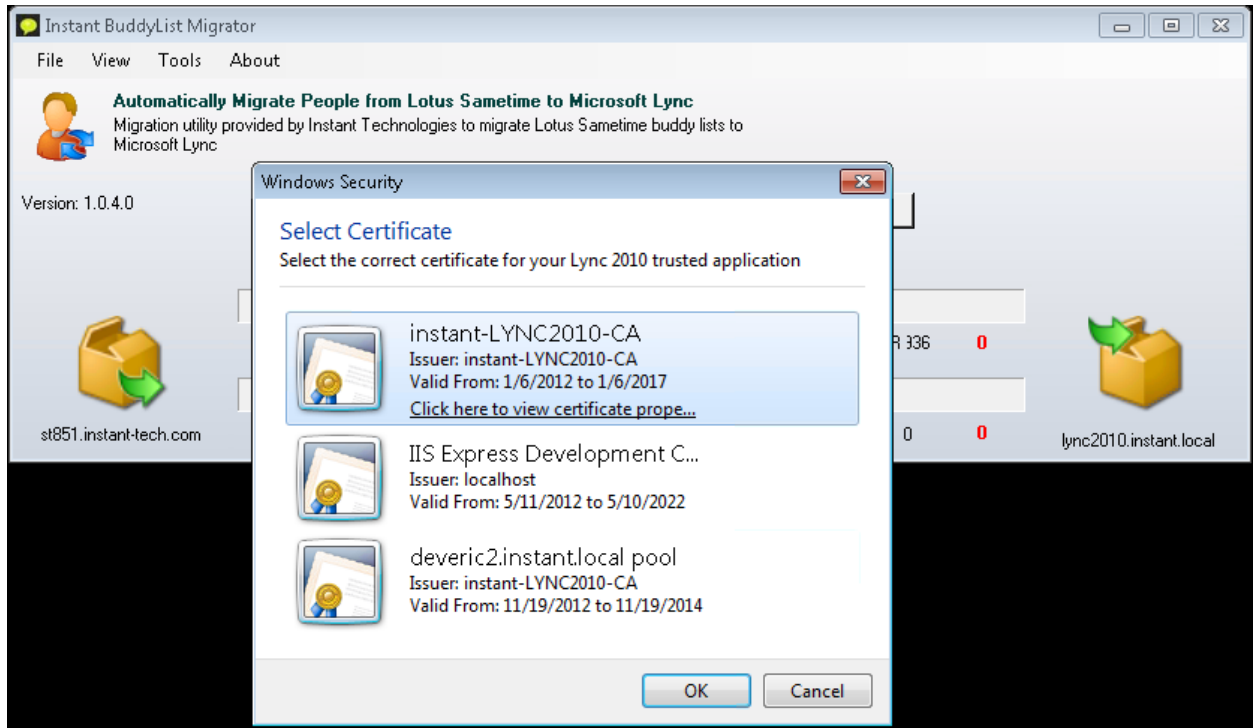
Instant BuddyList Migrator

File View Tools About

Automatically Migrate People from Lotus Sametime to Microsoft Lync

Migration utility provided by Instant Technologies to migrate Lotus Sametime buddy lists to Microsoft Lync

Version: 1.0.4.0

st851.instant-tech.com

R 336 0

0 0

lync2010.instant.local

Windows Security

Select Certificate

Select the correct certificate for your Lync 2010 trusted application

instant-LYNC2010-CA
Issuer: instant-LYNC2010-CA
Valid From: 1/6/2012 to 1/6/2017
Click here to view certificate prope...

IIS Express Development C...
Issuer: localhost
Valid From: 5/11/2012 to 5/10/2022

deveric2.instant.local pool
Issuer: instant-LYNC2010-CA
Valid From: 11/19/2012 to 11/19/2014

OK Cancel